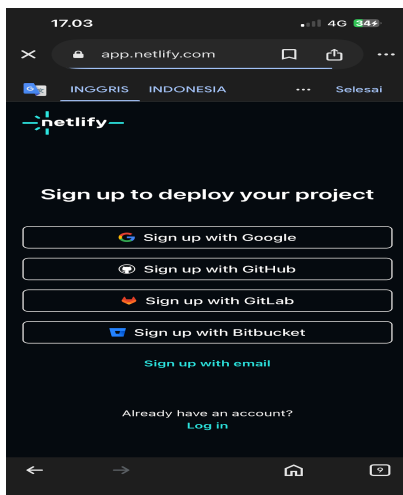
17.03
4G 34+

app.netlify.com

INGGRIS INDONESIA ··· Selesai

netlify

Sign up to deploy your project

Sign up with Google

Sign up with GitHub

Sign up with GitLab

Sign up with Bitbucket

Sign up with email

Already have an account?
Log in

9